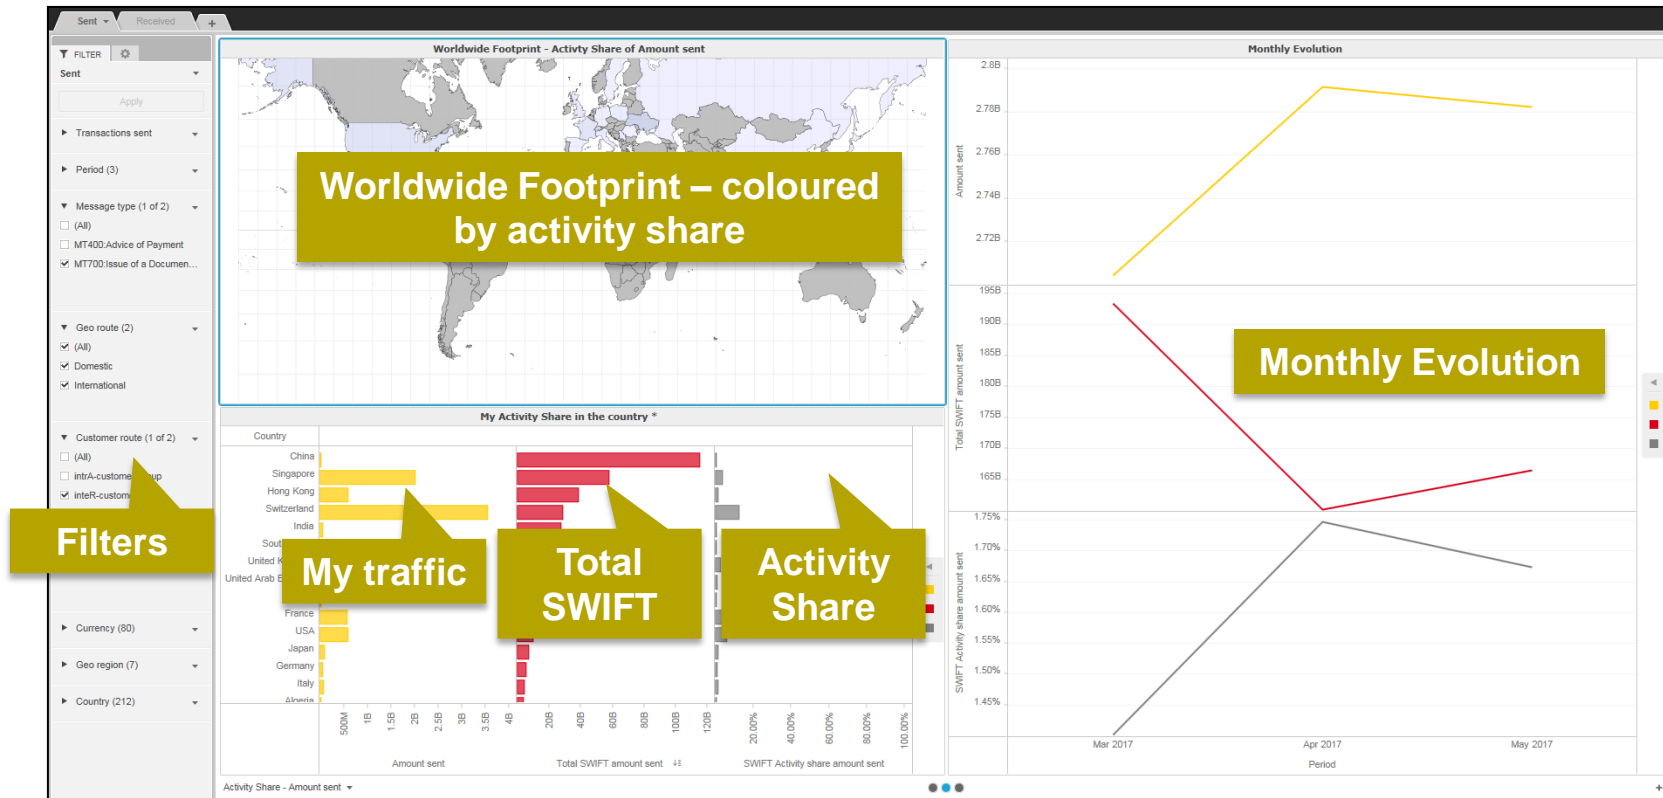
Sent Received +

FILTER
Sent
Apply
Transactions sent
Period (3)
Message type (1 of 2)
(All)
MT400:Advice of Payment
MT700:Issue of a Documen...
Geo route (2)
(All)
Domestic
International
Customer route (1 of 2)
(All)
intrA-custome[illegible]up
inteR-custom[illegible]
Filters
Currency (80)
Geo region (7)
Country (212)

Worldwide Footprint - Activty Share of Amount sent
Worldwide Footprint – coloured by activity share

My Activity Share in the country *
Country
China
Singapore
Hong Kong
Switzerland
India
Sout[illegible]
United K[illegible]
United Arab E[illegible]
France
USA
Japan
Germany
Italy
Algeria
My traffic
Total SWIFT
Activity Share
500M 1B 1.5B 2B 2.5B 3B 3.5B 4B
20B 40B 60B 80B 100B 120B
20.00% 40.00% 60.00% 80.00% 100.00%
Amount sent
Total SWIFT amount sent
SWIFT Activity share amount sent
Activity Share - Amount sent

Monthly Evolution
2.8B
2.78B
2.76B
2.74B
2.72B
Amount sent
195B
190B
185B
180B
175B
170B
165B
Total SWIFT amount sent
1.75%
1.70%
1.65%
1.60%
1.55%
1.50%
1.45%
SWIFT Activity share amount sent
Monthly Evolution
Mar 2017
Apr 2017
May 2017
Period